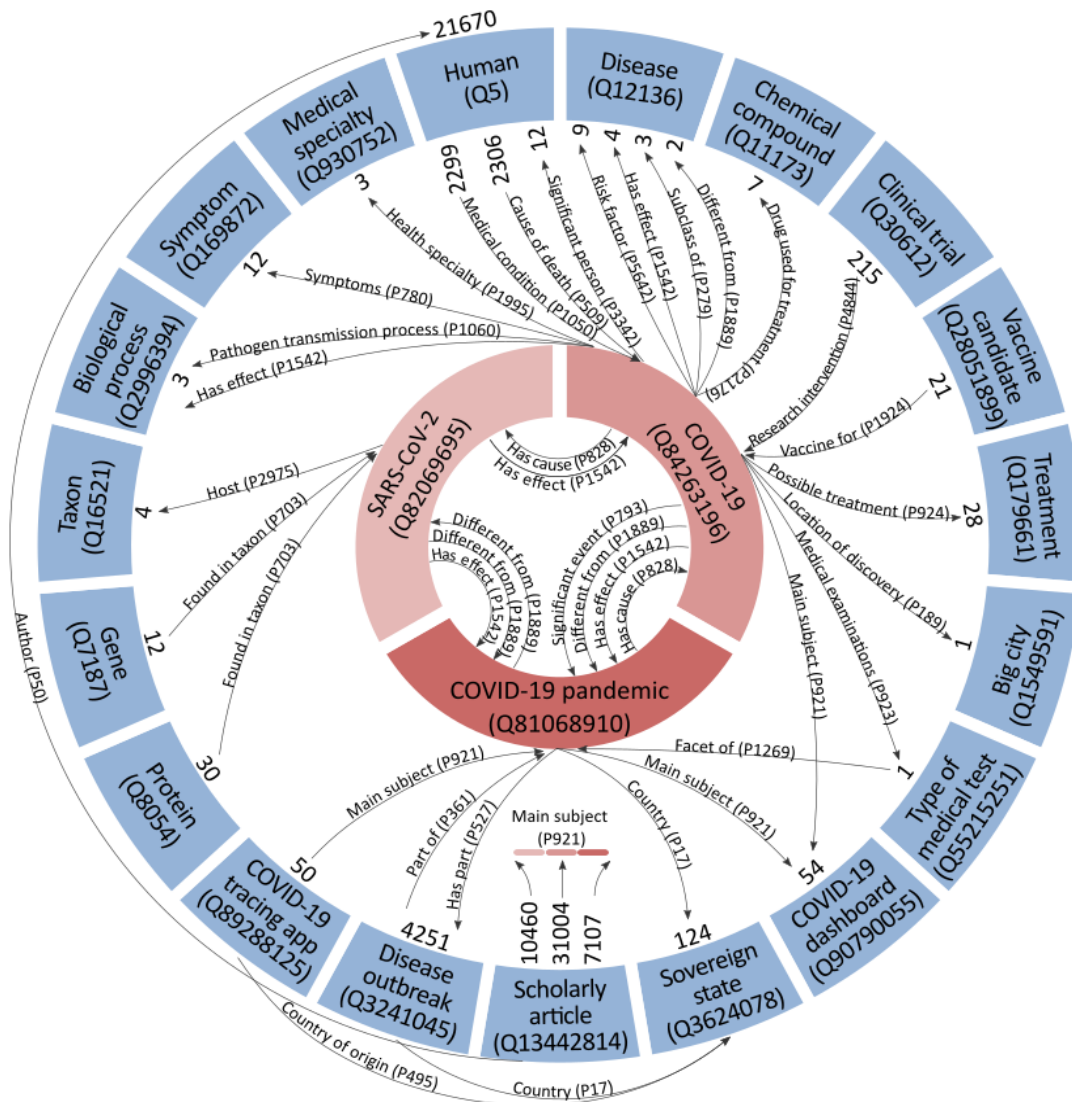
21670

Human (Q5)

Disease (Q12136)

Chemical compound (Q11173)

Clinical trial (Q30612)

Vaccine candidate (Q28051899)

Treatment (Q179661)

Big city (Q1549591)

Type of medical test (Q55215251)

COVID-19 dashboard (Q90790055)

Sovereign state (Q3624078)

Scholarly article (Q13442814)

Disease outbreak (Q3241045)

COVID-19 tracing app (Q89288125)

Protein (Q8054)

Gene (Q7187)

Taxon (Q16521)

Biological process (Q2996394)

Symptom (Q169872)

Medical specialty (Q930752)

3
Health specialty (P1995)
2299
Medical condition (P1050)
2306
Cause of death (P509)
12
Significant person (P3342)
9
Risk factor (P5642)
4
Has effect (P1542)
3
Subclass of (P279)
2
Different from (P1889)
7
Drug used for treatment (P2176)
215
Research intervention (P4844)
21
Vaccine for (P1924)
Possible treatment (P924)
28
Location of discovery (P189)
1
Medical examinations (P923)
1
Main subject (P921)
Facet of (P1269)
Main subject (P921)
54
Country (P17)
124
Main subject (P921)
10460
31004
7107
Has part (P527)
Part of (P361)
4251
Main subject (P921)
50
30
Found in taxon (P703)
Found in taxon (P703)
12
Host (P2975)
4
Has effect (P1542)
3
Pathogen transmission process (P1060)
3
Symptoms (P780)
12

SARS-CoV-2 (Q82069695)

COVID-19 (Q84263196)

COVID-19 pandemic (Q81068910)

Has cause (P828)
Has effect (P1542)
Different from (P1889)
Different from (P1889)
Has effect (P1542)
Significant event (P793)
Different from (P1889)
Has effect (P1542)
Has cause (P828)

Author (P50)
Country of origin (P495)
Country (P17)